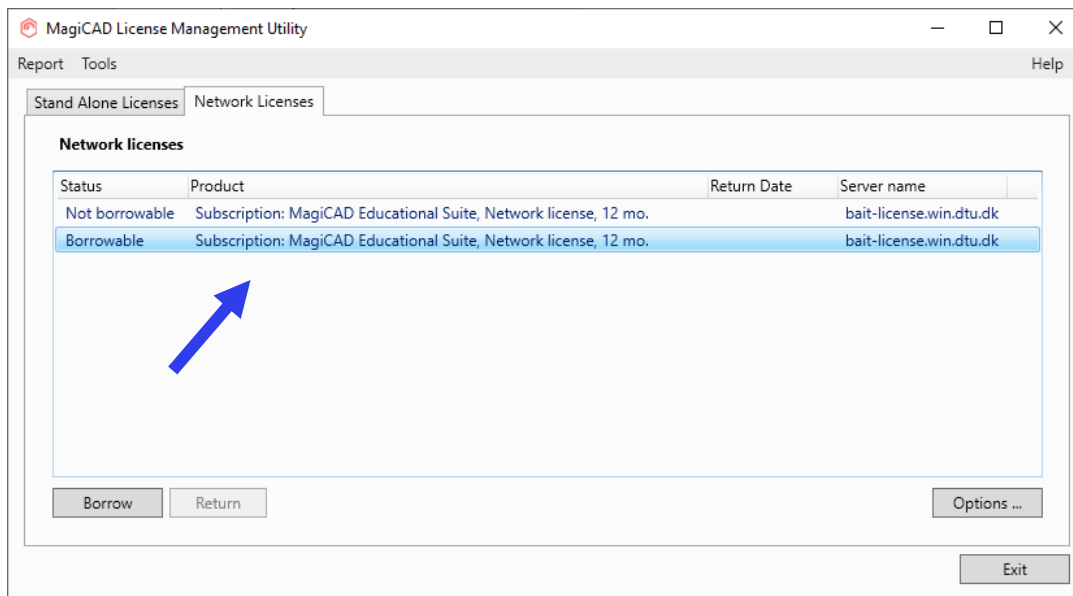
MagiCAD License Management Utility

Report Tools

Help

Stand Alone Licenses

Network Licenses

Network licenses

| Status | Product | Return Date | Server name |
|---|---|---|---|
| Not borrowable | Subscription: MagiCAD Educational Suite, Network license, 12 mo. | | bait-license.win.dtu.dk |
| Borrowable | Subscription: MagiCAD Educational Suite, Network license, 12 mo. | | bait-license.win.dtu.dk |

Borrow

Return

Options ...

Exit